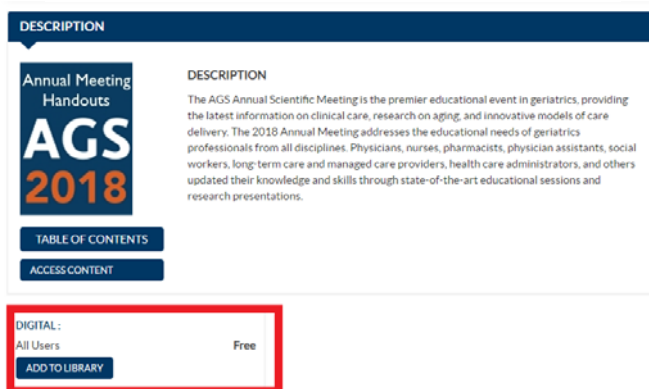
DESCRIPTION

Annual Meeting Handouts
AGS
2018

TABLE OF CONTENTS

ACCESS CONTENT

DESCRIPTION

The AGS Annual Scientific Meeting is the premier educational event in geriatrics, providing the latest information on clinical care, research on aging, and innovative models of care delivery. The 2018 Annual Meeting addresses the educational needs of geriatrics professionals from all disciplines. Physicians, nurses, pharmacists, physician assistants, social workers, long-term care and managed care providers, health care administrators, and others updated their knowledge and skills through state-of-the-art educational sessions and research presentations.

DIGITAL :
All Users Free
ADD TO LIBRARY